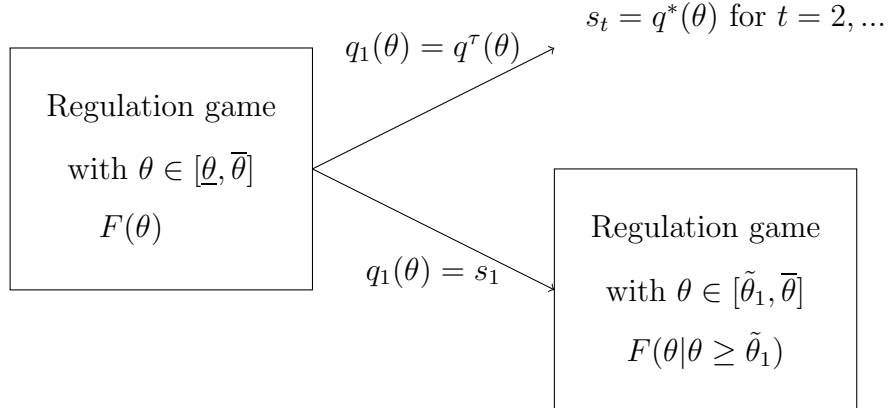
Regulation game

with $\theta \in [\underline{\theta}, \overline{\theta}]$

$F(\theta)$

$q_1(\theta) = q^{\tau}(\theta)$

$s_t = q^*(\theta)$ for $t = 2, ...$

$q_1(\theta) = s_1$

Regulation game

with $\theta \in [\tilde{\theta}_1, \overline{\theta}]$

$F(\theta | \theta \geq \tilde{\theta}_1)$